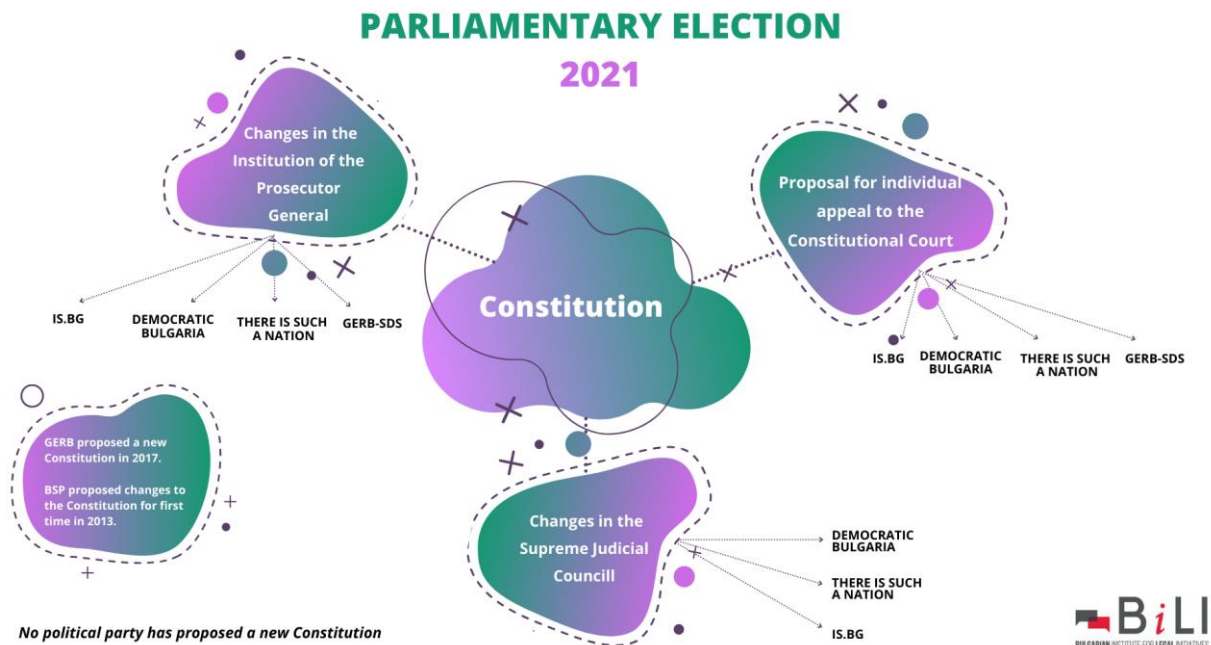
PARLIAMENTARY ELECTION
2021

Changes in the Institution of the Prosecutor General

IS.BG
DEMOCRATIC BULGARIA
THERE IS SUCH A NATION
GERB-SDS

Constitution

Proposal for individual appeal to the Constitutional Court

IS.BG
DEMOCRATIC BULGARIA
THERE IS SUCH A NATION
GERB-SDS

GERB proposed a new Constitution in 2017.

BSP proposed changes to the Constitution for first time in 2013.

Changes in the Supreme Judicial Councill

DEMOCRATIC BULGARIA
THERE IS SUCH A NATION
IS.BG

No political party has proposed a new Constitution

BiLI
BULGARIAN INSTITUTE FOR LEGAL INITIATIVES